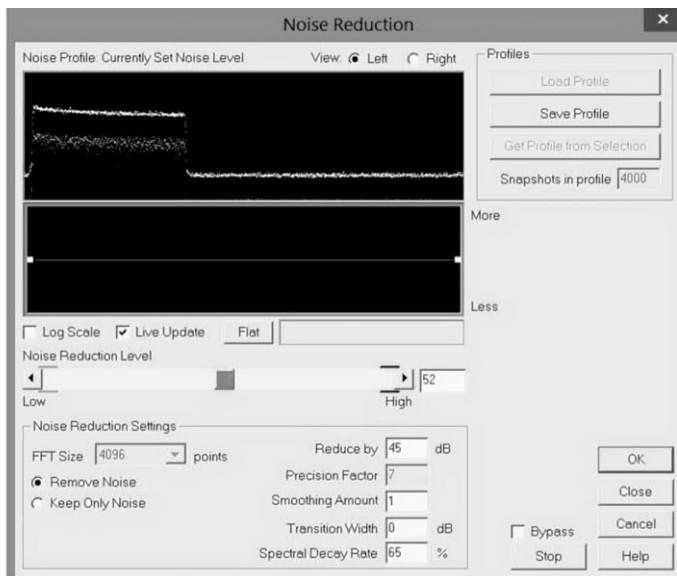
Noise Reduction

Noise Profile: Currently Set Noise Level

View: Left Right

Profiles

Load Profile

Save Profile

Get Profile from Selection

Snapshots in profile 4000

More

Less

Log Scale Live Update Flat

Noise Reduction Level

52

Low

High

Noise Reduction Settings

FFT Size 4096 points

Remove Noise

Keep Only Noise

Reduce by 45 dB

Precision Factor 7

Smoothing Amount 1

Transition Width 0 dB

Spectral Decay Rate 65 %

Bypass

Stop

OK

Close

Cancel

Help